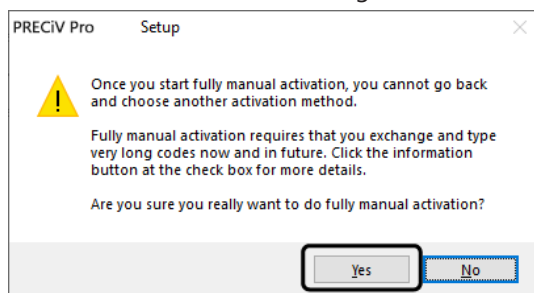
PRECiV Pro Setup

Once you start fully manual activation, you cannot go back and choose another activation method.

Fully manual activation requires that you exchange and type very long codes now and in future. Click the information button at the check box for more details.

Are you sure you really want to do fully manual activation?

Yes

No